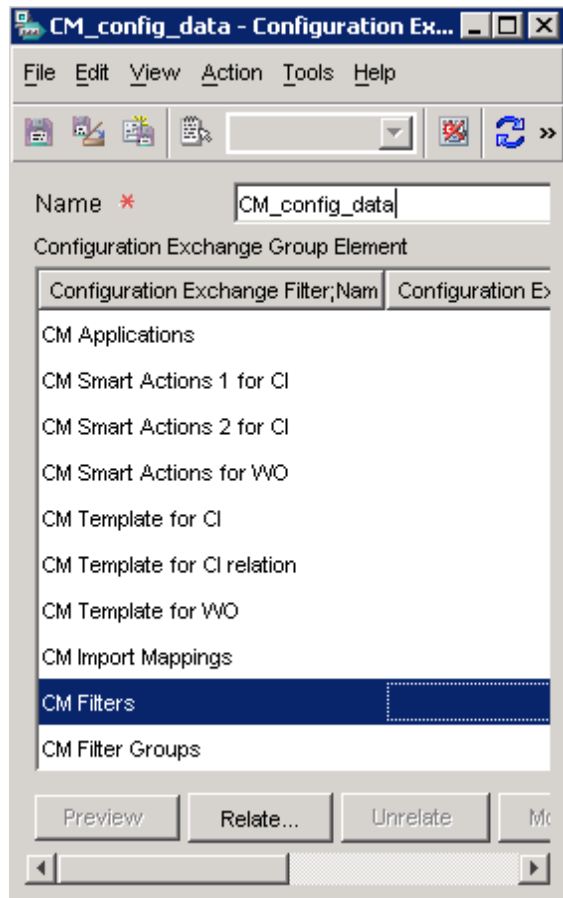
CM_config_data - Configuration Ex...

File Edit View Action Tools Help

Name *
CM_config_data

Configuration Exchange Group Element

| Configuration Exchange Filter;Nam | Configuration Ex |
|---|---|
| CM Applications | |
| CM Smart Actions 1 for CI | |
| CM Smart Actions 2 for CI | |
| CM Smart Actions for WO | |
| CM Template for CI | |
| CM Template for CI relation | |
| CM Template for WO | |
| CM Import Mappings | |
| CM Filters | |
| CM Filter Groups | |

Preview Relate... Unrelate Mo